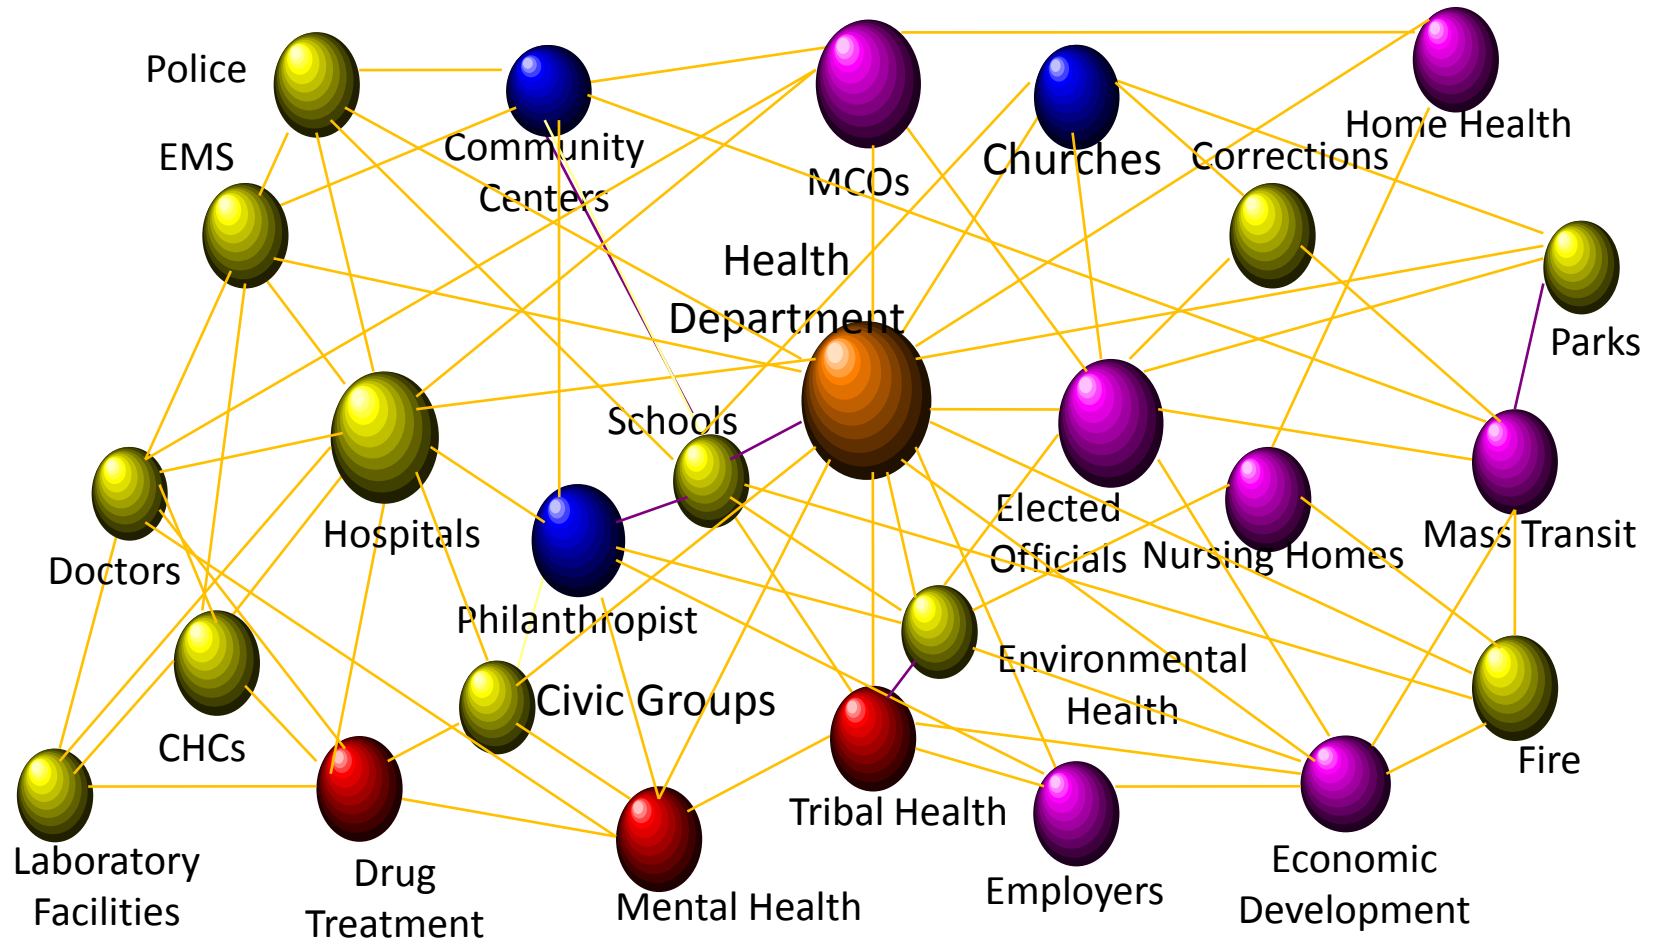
Police

Community Centers

MCOs

Churches

Home Health

Corrections

EMS

Health Department

Parks

Schools

Hospitals

Doctors

Elected Officials

Nursing Homes

Mass Transit

Philanthropist

Environmental Health

Civic Groups

CHCs

Fire

Tribal Health

Laboratory Facilities

Drug Treatment

Mental Health

Employers

Economic Development